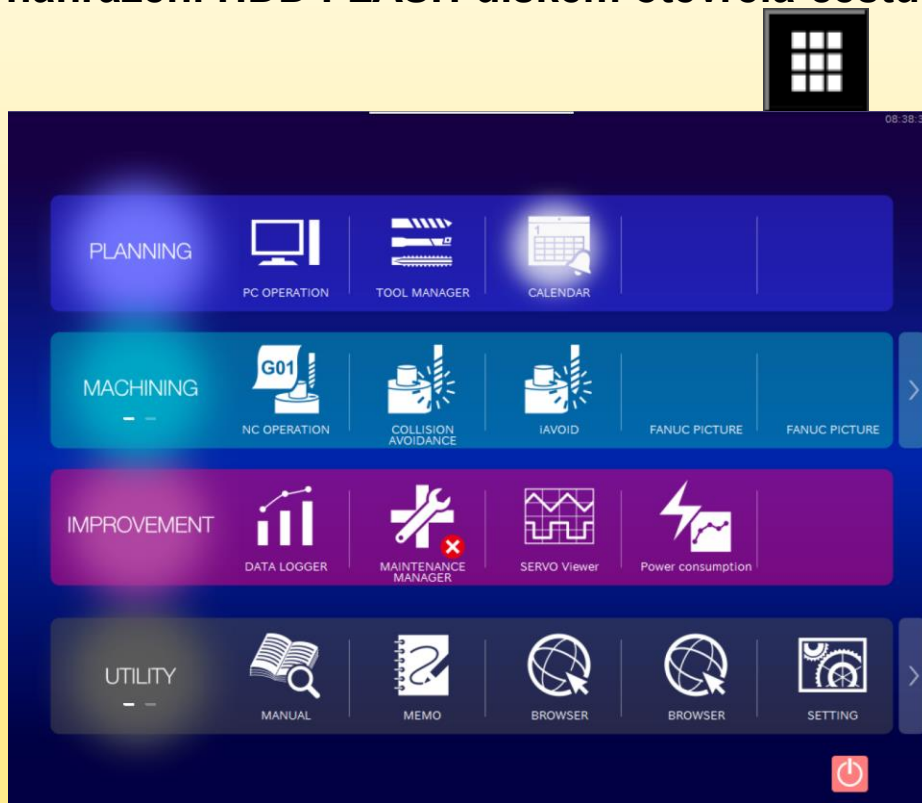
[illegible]

08:38:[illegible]

PLANNING

PC OPERATION

TOOL MANAGER

CALENDAR

MACHINING

G01

NC OPERATION

COLLISION AVOIDANCE

iAVOID

FANUC PICTURE

FANUC PICTURE

IMPROVEMENT

DATA LOGGER

MAINTENANCE MANAGER

SERVO Viewer

Power consumption

UTILITY

MANUAL

MEMO

BROWSER

BROWSER

SETTING